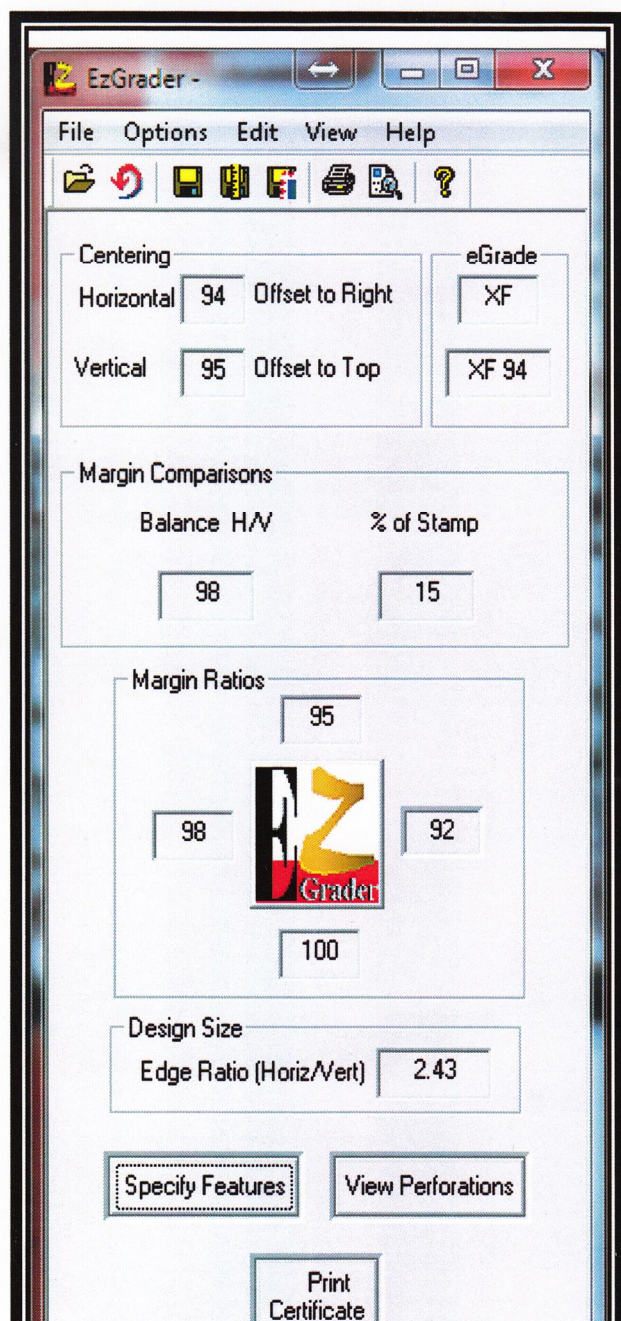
EzGrader -

File Options Edit View Help

Centering
Horizontal 94 Offset to Right
Vertical 95 Offset to Top

eGrade
XF
XF 94

Margin Comparisons
Balance H/V % of Stamp
98 15

Margin Ratios
95
98 92
EZ Grader
100

Design Size
Edge Ratio (Horiz/Vert) 2.43

Specify Features
View Perforations

Print Certificate